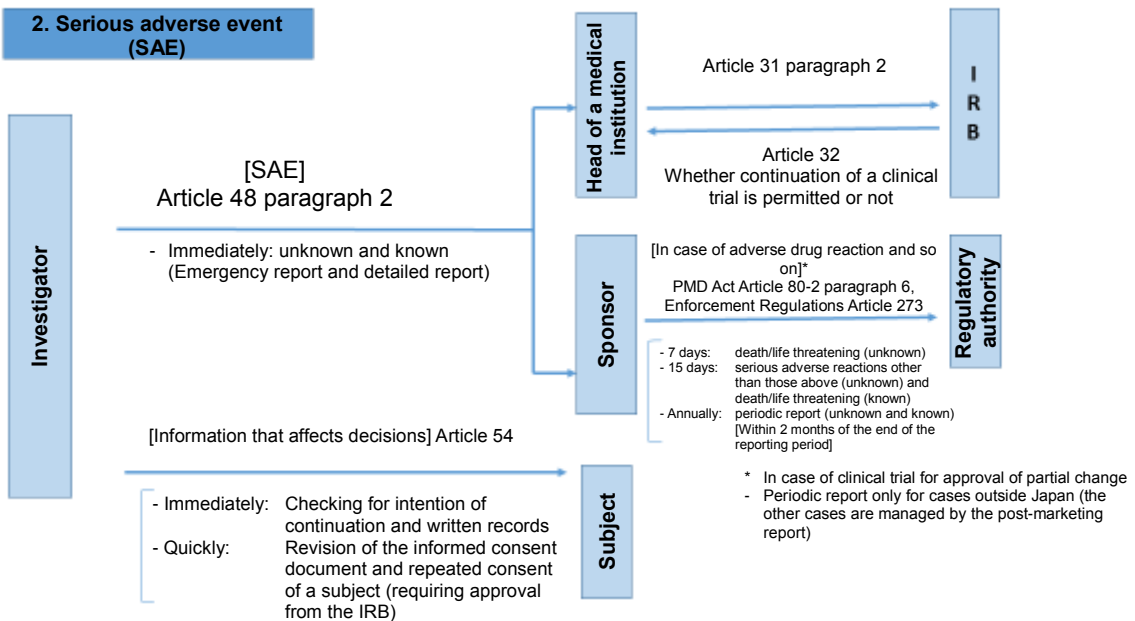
2. Serious adverse event (SAE)

Investigator

[SAE]
Article 48 paragraph 2

- Immediately: unknown and known (Emergency report and detailed report)

Head of a medical institution

Article 31 paragraph 2

IRB

Article 32
Whether continuation of a clinical trial is permitted or not

Sponsor

[In case of adverse drug reaction and so on]*
PMD Act Article 80-2 paragraph 6, Enforcement Regulations Article 273

Regulatory authority

- 7 days: death/life threatening (unknown)
- 15 days: serious adverse reactions other than those above (unknown) and death/life threatening (known)
- Annually: periodic report (unknown and known) [Within 2 months of the end of the reporting period]

[Information that affects decisions] Article 54

Subject

- Immediately: Checking for intention of continuation and written records
- Quickly: Revision of the informed consent document and repeated consent of a subject (requiring approval from the IRB)

* In case of clinical trial for approval of partial change
- Periodic report only for cases outside Japan (the other cases are managed by the post-marketing report)